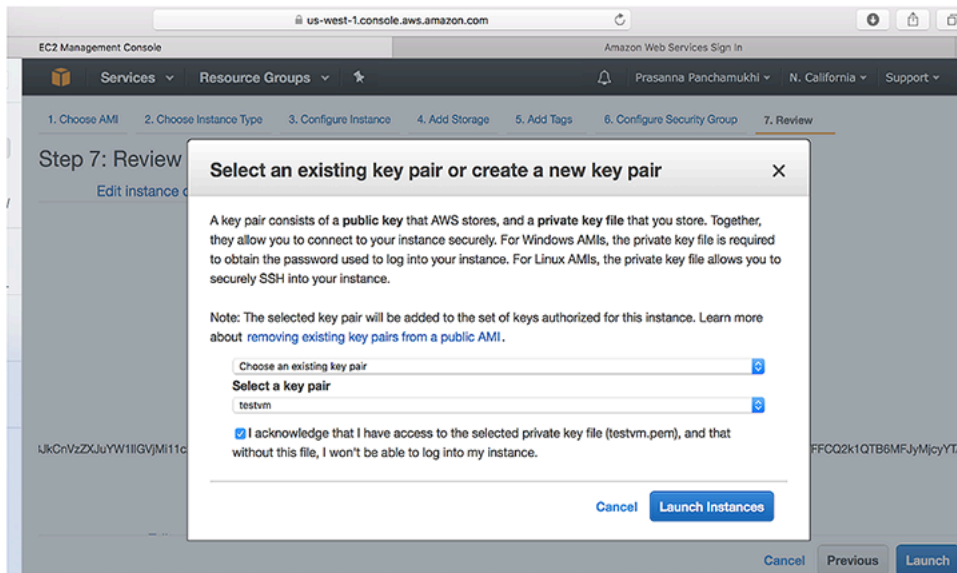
us-west-1.console.aws.amazon.com

EC2 Management Console

Amazon Web Services Sign In

Services

Resource Groups

Prasanna Panchamukhi

N. California

Support

1. Choose AMI

2. Choose Instance Type

3. Configure Instance

4. Add Storage

5. Add Tags

6. Configure Security Group

7. Review

Step 7: Review

Edit instance c

Select an existing key pair or create a new key pair

A key pair consists of a **public key** that AWS stores, and a **private key file** that you store. Together, they allow you to connect to your instance securely. For Windows AMIs, the private key file is required to obtain the password used to log into your instance. For Linux AMIs, the private key file allows you to securely SSH into your instance.

Note: The selected key pair will be added to the set of keys authorized for this instance. Learn more about removing existing key pairs from a public AMI.

Choose an existing key pair

Select a key pair

testvm

I acknowledge that I have access to the selected private key file (testvm.pem), and that without this file, I won't be able to log into my instance.

iJkCnVzZXJuYW1lIGVjMi11c

FFCQ2k1QTB6MFJyMjcyYT

Cancel

Launch Instances

Cancel

Previous

Launch